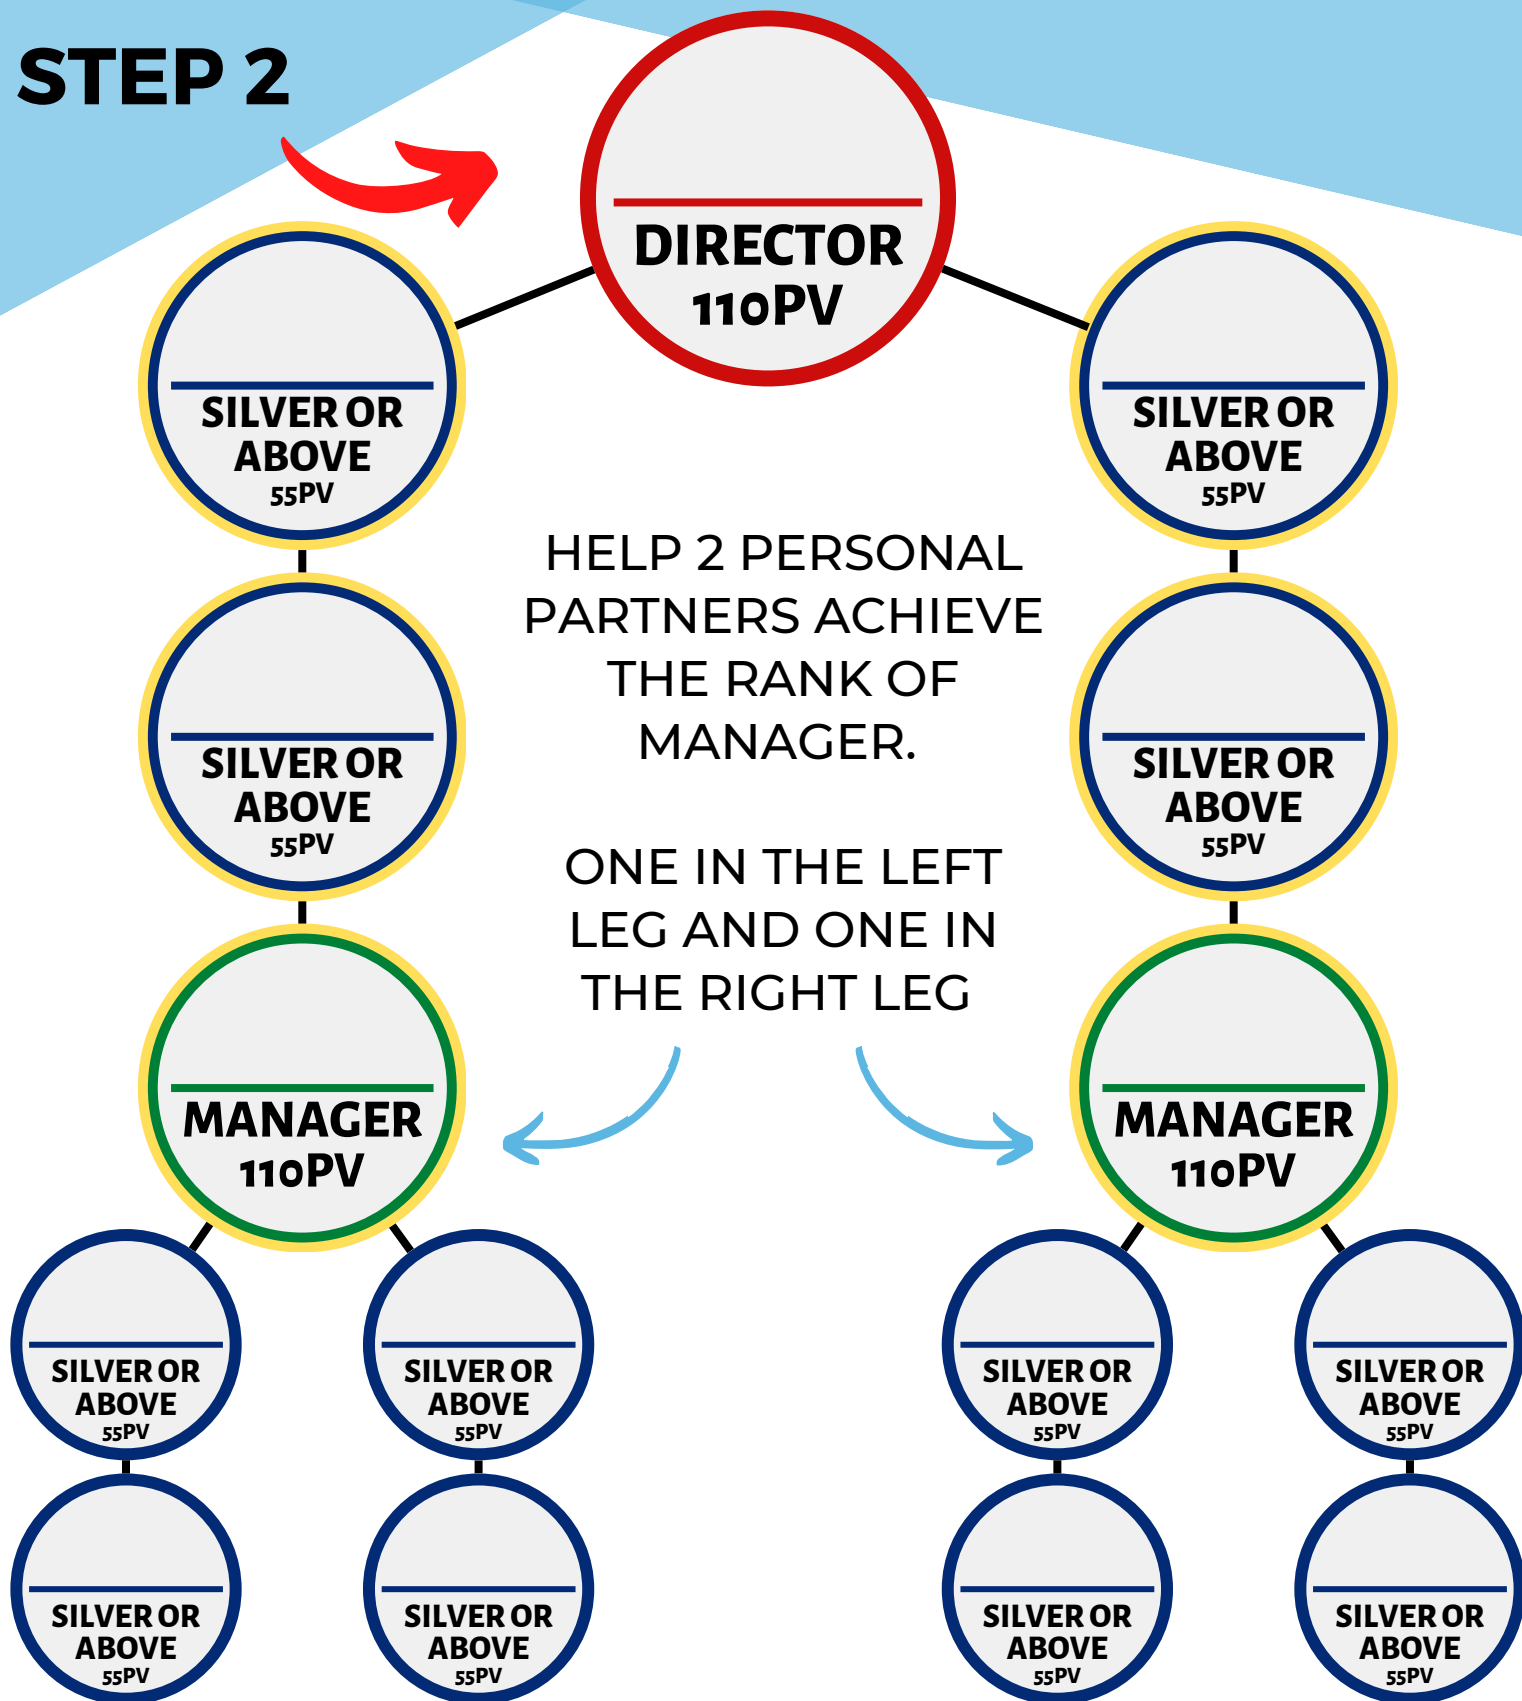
STEP 2

DIRECTOR
110PV

SILVER OR ABOVE
55PV

SILVER OR ABOVE
55PV

HELP 2 PERSONAL PARTNERS ACHIEVE THE RANK OF MANAGER.

ONE IN THE LEFT LEG AND ONE IN THE RIGHT LEG

SILVER OR ABOVE
55PV

SILVER OR ABOVE
55PV

MANAGER
110PV

MANAGER
110PV

SILVER OR ABOVE
55PV

SILVER OR ABOVE
55PV

SILVER OR ABOVE
55PV

SILVER OR ABOVE
55PV

SILVER OR ABOVE
55PV

SILVER OR ABOVE
55PV

SILVER OR ABOVE
55PV

SILVER OR ABOVE
55PV